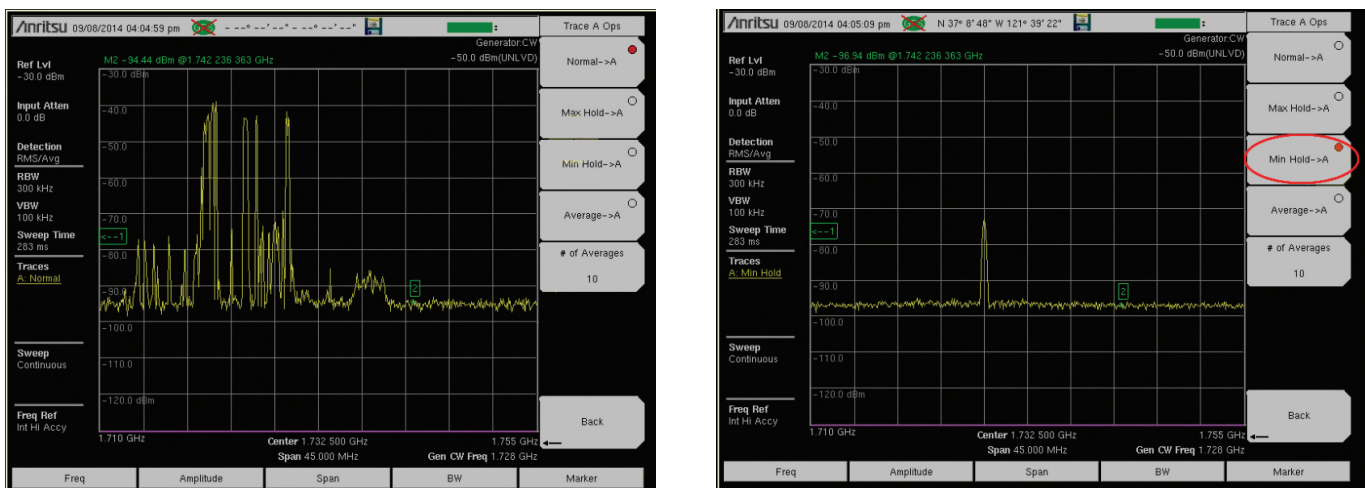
/nritsu 09/08/2014 04:04:59 pm ---°--'--" ---°--'--"

Generator:CW
-50.0 dBm(UNLVD)

M2 -94.44 dBm @1.742 236 363 GHz

Ref Lvl
-30.0 dBm

Input Atten
0.0 dB

Detection
RMS/Avg

RBW
300 kHz

VBW
100 kHz

Sweep Time
283 ms

Traces
A: Normal

Sweep
Continuous

Freq Ref
Int Hi Accy

-30.0 dBm
-40.0
-50.0
-60.0
-70.0
-80.0
-90.0
-100.0
-110.0
-120.0 dBm

<--1
2

1.710 GHz
Center 1.732 500 GHz
Span 45.000 MHz
1.755 GHz
Gen CW Freq 1.728 GHz

Trace A Ops
Normal->A
Max Hold->A
Min Hold->A
Average->A
# of Averages
10
Back

Freq | Amplitude | Span | BW | Marker

/nritsu 09/08/2014 04:05:09 pm N 37° 8' 48" W 121° 39' 22"

Generator:CW
-50.0 dBm(UNLVD)

M2 -96.94 dBm @1.742 236 363 GHz

Ref Lvl
-30.0 dBm

Input Atten
0.0 dB

Detection
RMS/Avg

RBW
300 kHz

VBW
100 kHz

Sweep Time
283 ms

Traces
A: Min Hold

Sweep
Continuous

Freq Ref
Int Hi Accy

-30.0 dBm
-40.0
-50.0
-60.0
-70.0
-80.0
-90.0
-100.0
-110.0
-120.0 dBm

<--1
2

1.710 GHz
Center 1.732 500 GHz
Span 45.000 MHz
1.755 GHz
Gen CW Freq 1.728 GHz

Trace A Ops
Normal->A
Max Hold->A
Min Hold->A
Average->A
# of Averages
10
Back

Freq | Amplitude | Span | BW | Marker